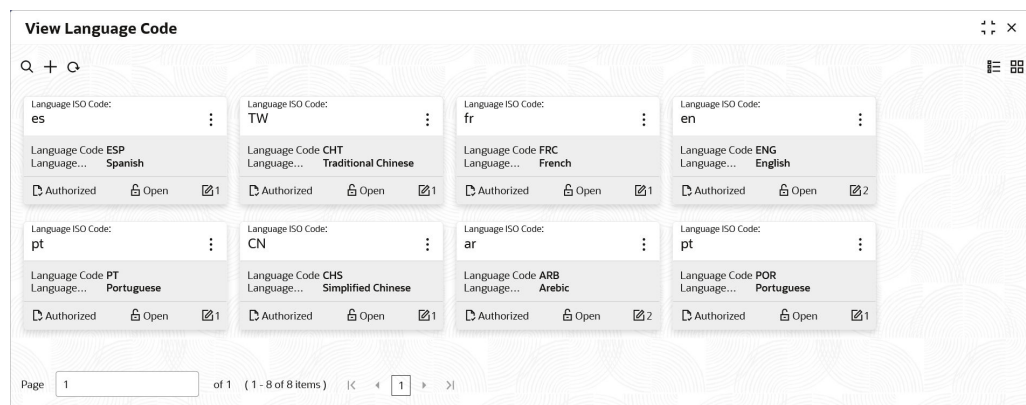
View Language Code

Language ISO Code:
es
Language Code ESP
Language... Spanish
Authorized Open 1

Language ISO Code:
TW
Language Code CHT
Language... Traditional Chinese
Authorized Open 1

Language ISO Code:
fr
Language Code FRC
Language... French
Authorized Open 1

Language ISO Code:
en
Language Code ENG
Language... English
Authorized Open 2

Language ISO Code:
pt
Language Code PT
Language... Portuguese
Authorized Open 1

Language ISO Code:
CN
Language Code CHS
Language... Simplified Chinese
Authorized Open 1

Language ISO Code:
ar
Language Code ARB
Language... Arebic
Authorized Open 2

Language ISO Code:
pt
Language Code POR
Language... Portuguese
Authorized Open 1

Page 1 of 1 (1 - 8 of 8 items) 1